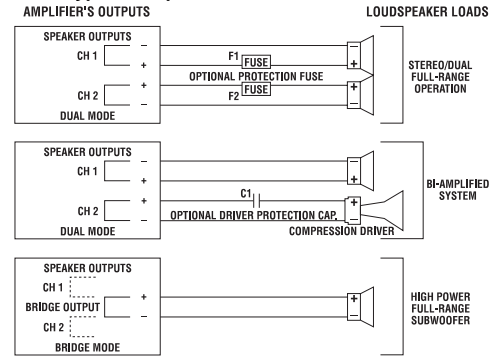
AMPLIFIER'S OUTPUTS

LOUDSPEAKER LOADS

SPEAKER OUTPUTS

CH 1

−

+

F1 FUSE

OPTIONAL PROTECTION FUSE

CH 2

+

−

F2 FUSE

DUAL MODE

−

+

+

−

STEREO/DUAL FULL-RANGE OPERATION

SPEAKER OUTPUTS

CH 1

−

+

C1

CH 2

+

−

OPTIONAL DRIVER PROTECTION CAP.

DUAL MODE

COMPRESSION DRIVER

−

+

+

−

BI-AMPLIFIED SYSTEM

SPEAKER OUTPUTS

CH 1

BRIDGE OUTPUT

+

−

CH 2

BRIDGE MODE

+

−

HIGH POWER FULL-RANGE SUBWOOFER